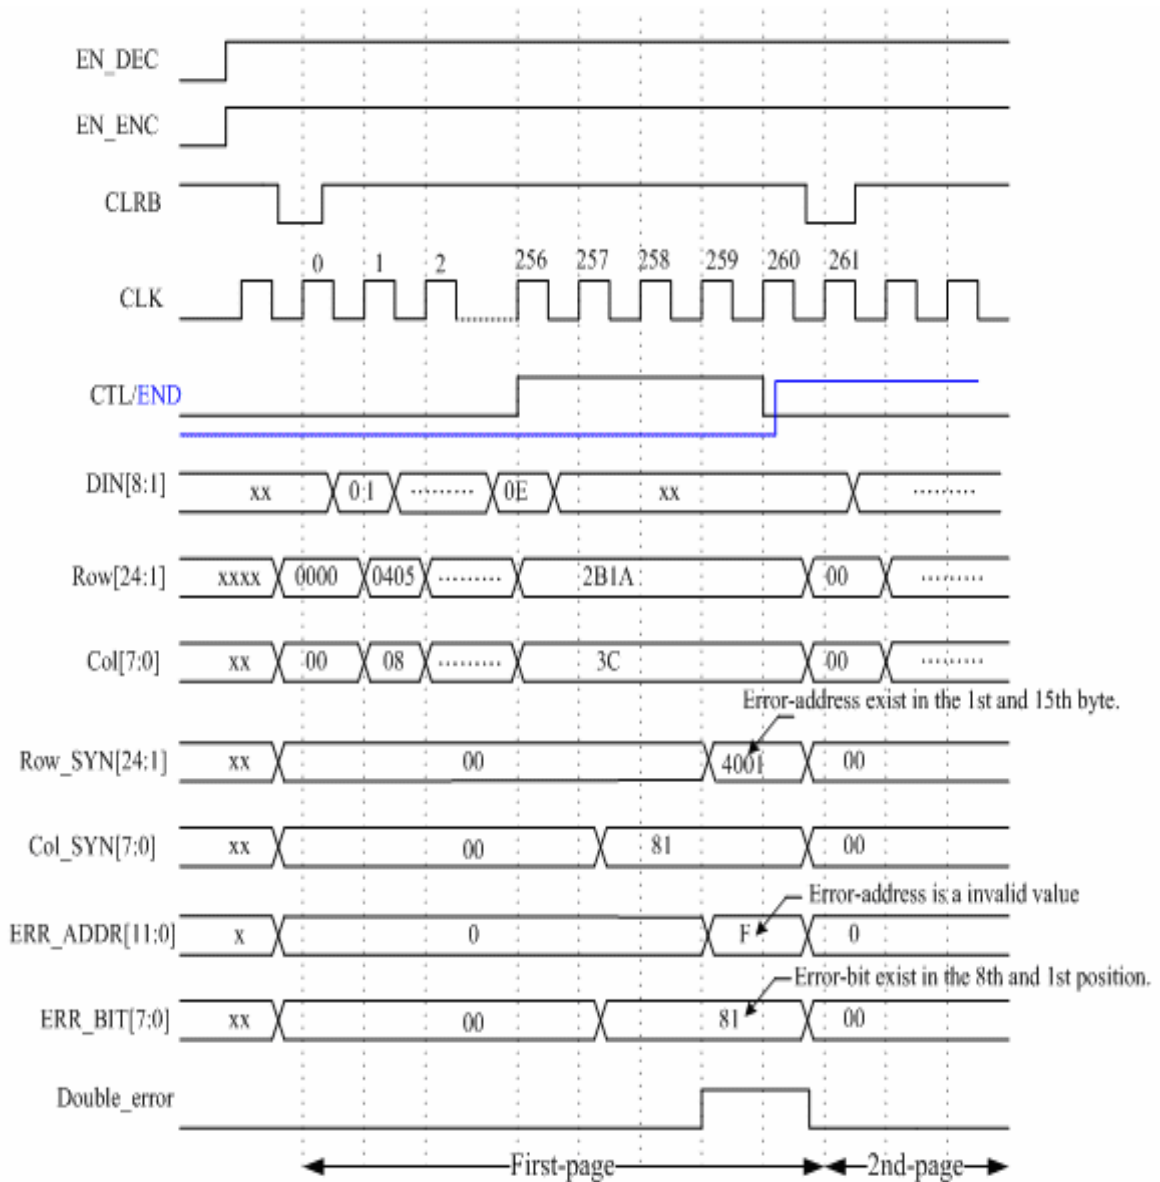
EN_DEC

EN_ENC

CLRB

0 1 2 256 257 258 259 260 261

CLK

CTL/END

DIN[8:1] xx 01 ......... 0E xx .........

Row[24:1] xxxx 0000 0405 ......... 2B1A 00 .........

Col[7:0] xx 00 08 ......... 3C 00 .........

Error-address exist in the 1st and 15th byte.

Row_SYN[24:1] xx 00 4001 00

Col_SYN[7:0] xx 00 81 00

Error-address is a invalid value

ERR_ADDR[11:0] x 0 F 0

Error-bit exist in the 8th and 1st position.

ERR_BIT[7:0] xx 00 81 00

Double_error

First-page 2nd-page